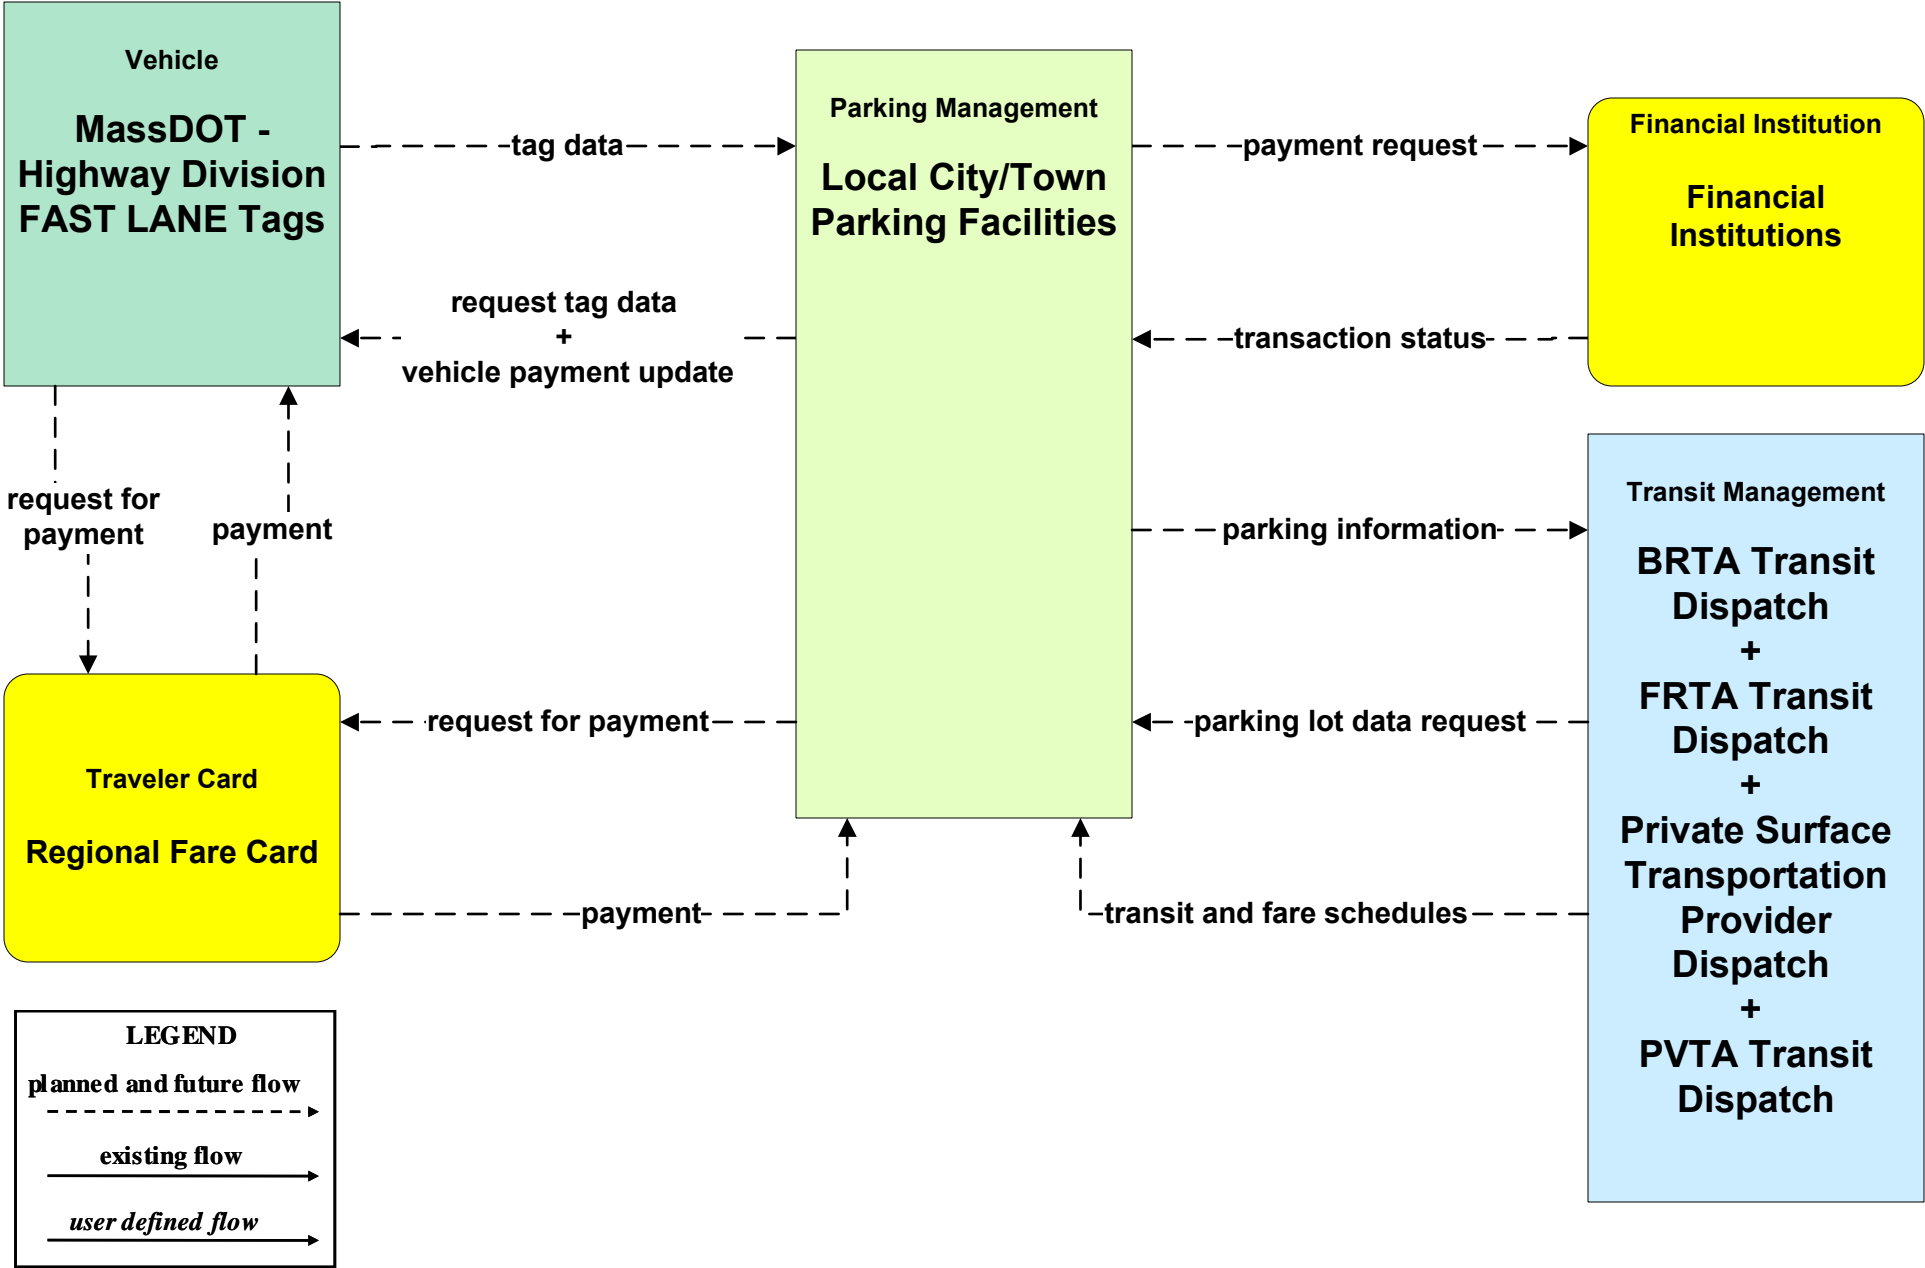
Vehicle

MassDOT - Highway Division FAST LANE Tags

tag data

request tag data
+
vehicle payment update

Parking Management

Local City/Town Parking Facilities

payment request

transaction status

Financial Institution

Financial Institutions

request for payment

payment

parking information

Transit Management

BRTA Transit Dispatch
+
FRTA Transit Dispatch
+
Private Surface Transportation Provider Dispatch
+
PVTA Transit Dispatch

request for payment

parking lot data request

Traveler Card

Regional Fare Card

payment

transit and fare schedules

LEGEND
planned and future flow
existing flow
user defined flow